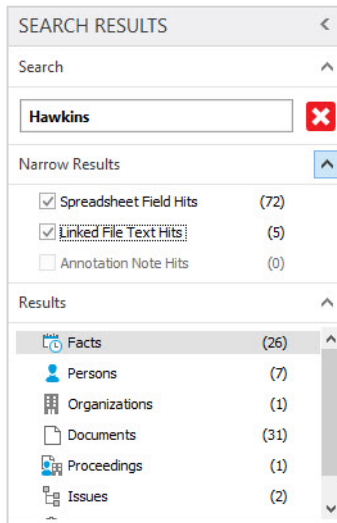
SEARCH RESULTS

Search

Hawkins

Narrow Results

Spreadsheet Field Hits (72)

Linked File Text Hits (5)

Annotation Note Hits (0)

Results

Facts (26)

Persons (7)

Organizations (1)

Documents (31)

Proceedings (1)

Issues (2)